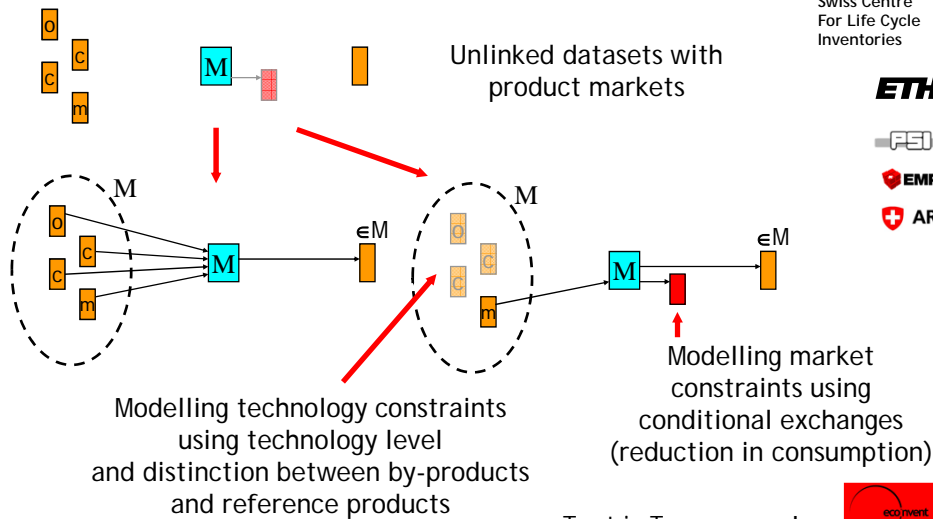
Swiss Centre For Life Cycle Inventories

ETH

PSI

EMP

AR

o
c
c
m

M

Unlinked datasets with product markets

M
o
c
c
m
M
∈M

M
o
c
c
m
M
∈M

Modelling technology constraints using technology level and distinction between by-products and reference products

Modelling market constraints using conditional exchanges (reduction in consumption)

ecoinvent